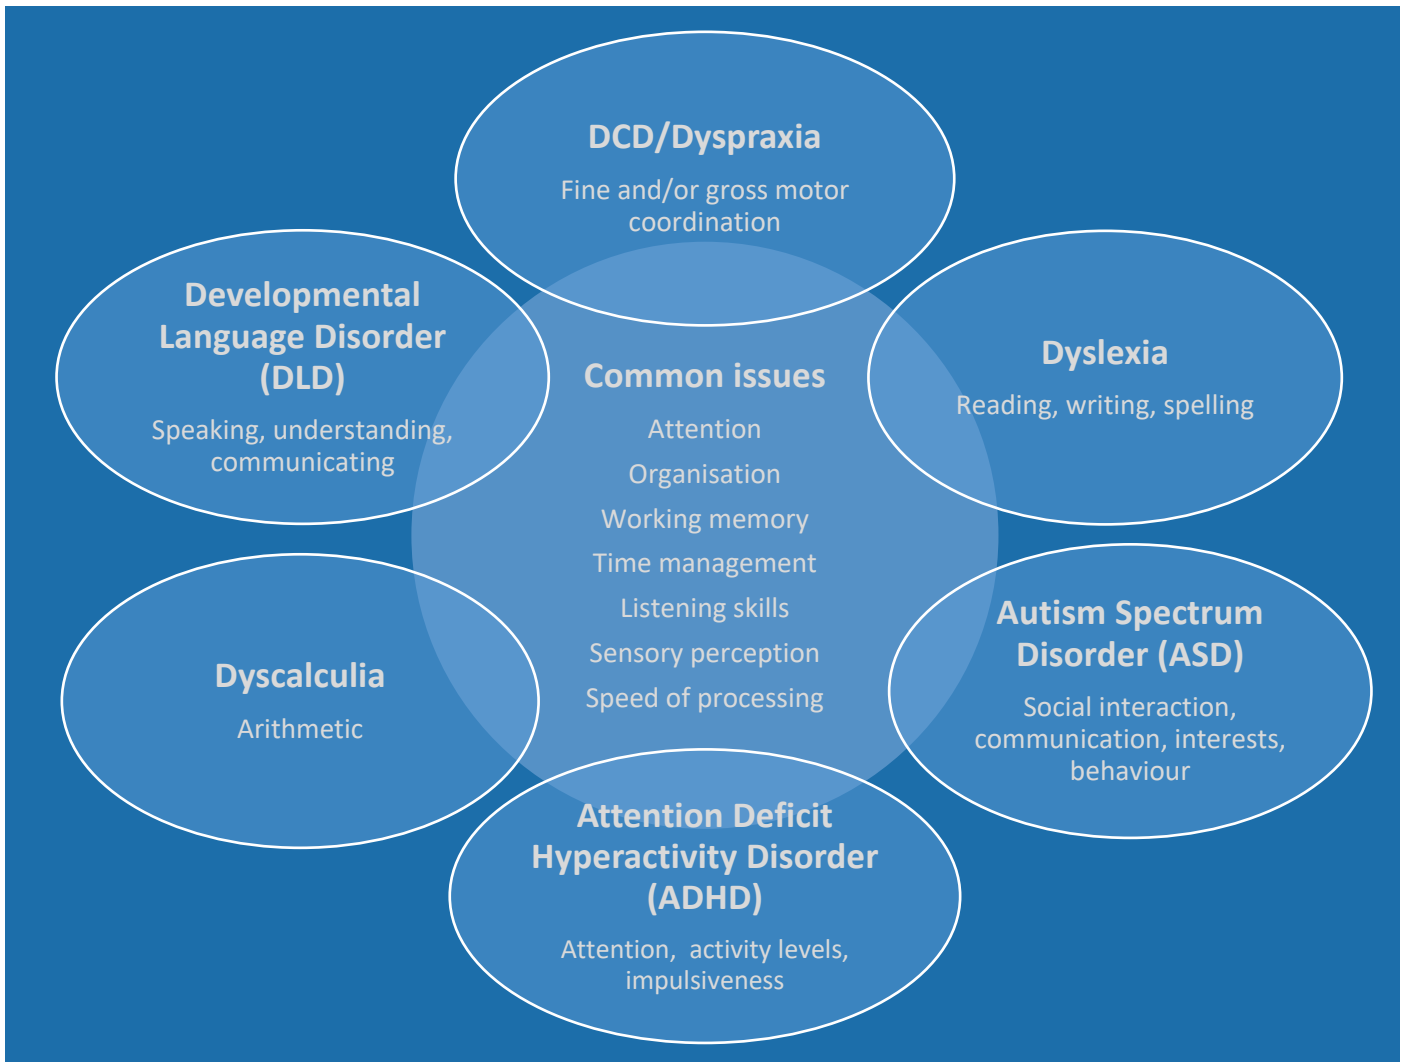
DCD/Dyspraxia

Fine and/or gross motor coordination

Developmental Language Disorder (DLD)

Speaking, understanding, communicating

Common issues

Attention

Organisation

Working memory

Time management

Listening skills

Sensory perception

Speed of processing

Dyslexia

Reading, writing, spelling

Dyscalculia

Arithmetic

Autism Spectrum Disorder (ASD)

Social interaction, communication, interests, behaviour

Attention Deficit Hyperactivity Disorder (ADHD)

Attention, activity levels, impulsiveness